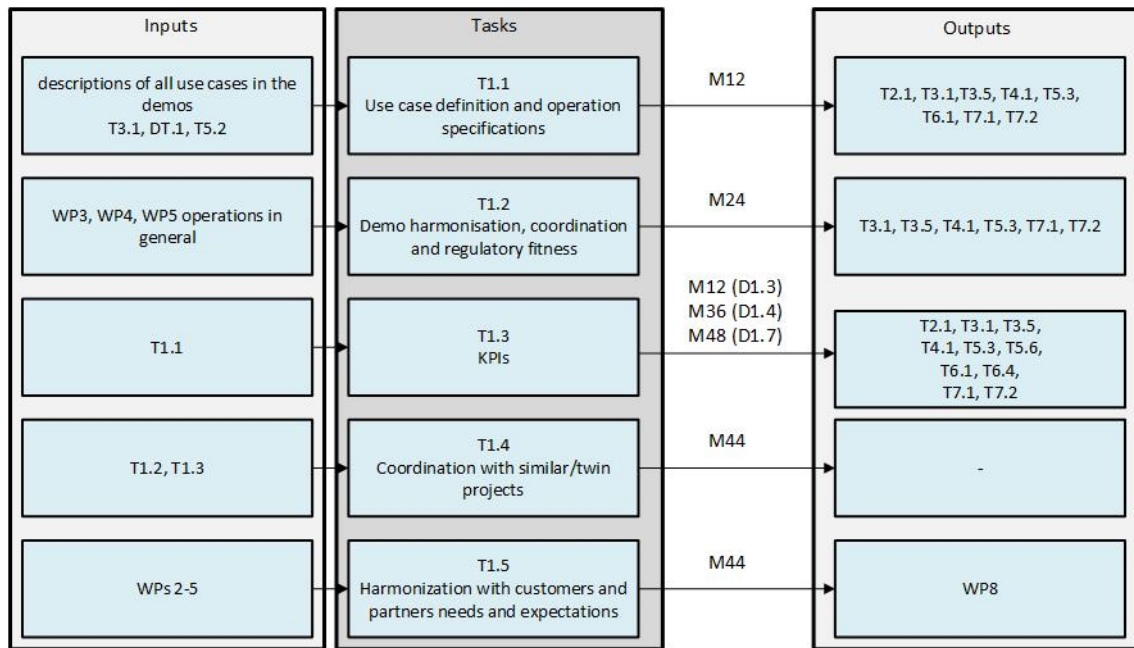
Inputs

descriptions of all use cases in the demos
T3.1, DT.1, T5.2

WP3, WP4, WP5 operations in general

T1.1

T1.2, T1.3

WPs 2-5

Tasks

T1.1
Use case definition and operation specifications

T1.2
Demo harmonisation, coordination and regulatory fitness

T1.3
KPIs

T1.4
Coordination with similar/twin projects

T1.5
Harmonization with customers and partners needs and expectations

M12

M24

M12 (D1.3)
M36 (D1.4)
M48 (D1.7)

M44

M44

Outputs

T2.1, T3.1,T3.5, T4.1, T5.3, T6.1, T7.1, T7.2

T3.1, T3.5, T4.1, T5.3, T7.1, T7.2

T2.1, T3.1, T3.5, T4.1, T5.3, T5.6, T6.1, T6.4, T7.1, T7.2

-

WP8